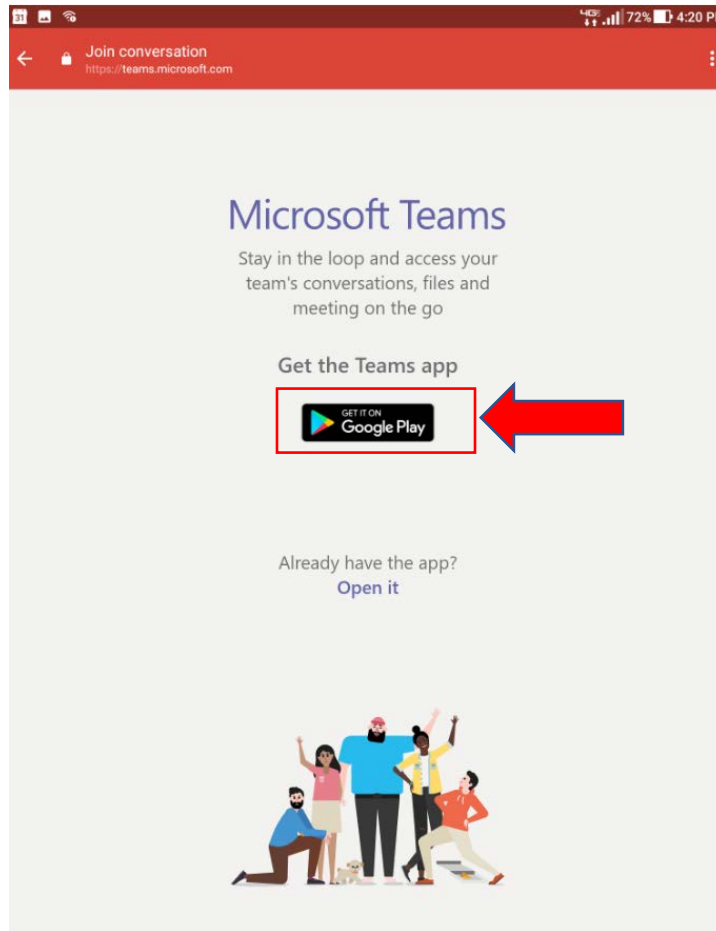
31 4G 72% 4:20 P

Join conversation
https://teams.microsoft.com

Microsoft Teams

Stay in the loop and access your team's conversations, files and meeting on the go

Get the Teams app

GET IT ON
Google Play

Already have the app?
Open it